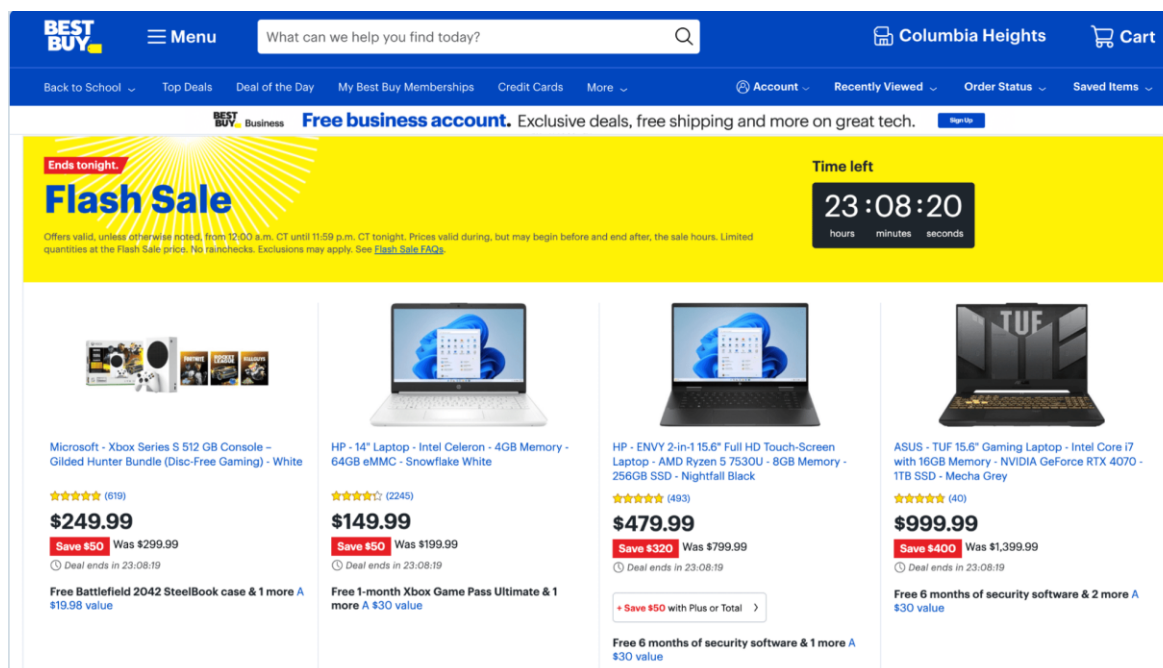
BEST BUY

Menu

What can we help you find today?

Columbia Heights

Cart

Back to School Top Deals Deal of the Day My Best Buy Memberships Credit Cards More

Account Recently Viewed Order Status Saved Items

BEST BUY Business Free business account. Exclusive deals, free shipping and more on great tech. Sign Up

Ends tonight.

Flash Sale

Offers valid, unless otherwise noted, from 12:00 a.m. CT until 11:59 p.m. CT tonight. Prices valid during, but may begin before and end after, the sale hours. Limited quantities at the Flash Sale price. No rainchecks. Exclusions may apply. See Flash Sale FAQs.

Time left

23 : 08 : 20
hours minutes seconds

Microsoft - Xbox Series S 512 GB Console – Gilded Hunter Bundle (Disc-Free Gaming) - White

(619)

$249.99

Save $50 Was $299.99

Deal ends in 23:08:19

Free Battlefield 2042 SteelBook case & 1 more A $19.98 value

HP - 14" Laptop - Intel Celeron - 4GB Memory - 64GB eMMC - Snowflake White

(2245)

$149.99

Save $50 Was $199.99

Deal ends in 23:08:19

Free 1-month Xbox Game Pass Ultimate & 1 more A $30 value

HP - ENVY 2-in-1 15.6" Full HD Touch-Screen Laptop - AMD Ryzen 5 7530U - 8GB Memory - 256GB SSD - Nightfall Black

(493)

$479.99

Save $320 Was $799.99

Deal ends in 23:08:19

+ Save $50 with Plus or Total

Free 6 months of security software & 1 more A $30 value

ASUS - TUF 15.6" Gaming Laptop - Intel Core i7 with 16GB Memory - NVIDIA GeForce RTX 4070 - 1TB SSD - Mecha Grey

(40)

$999.99

Save $400 Was $1,399.99

Deal ends in 23:08:19

Free 6 months of security software & 2 more A $30 value